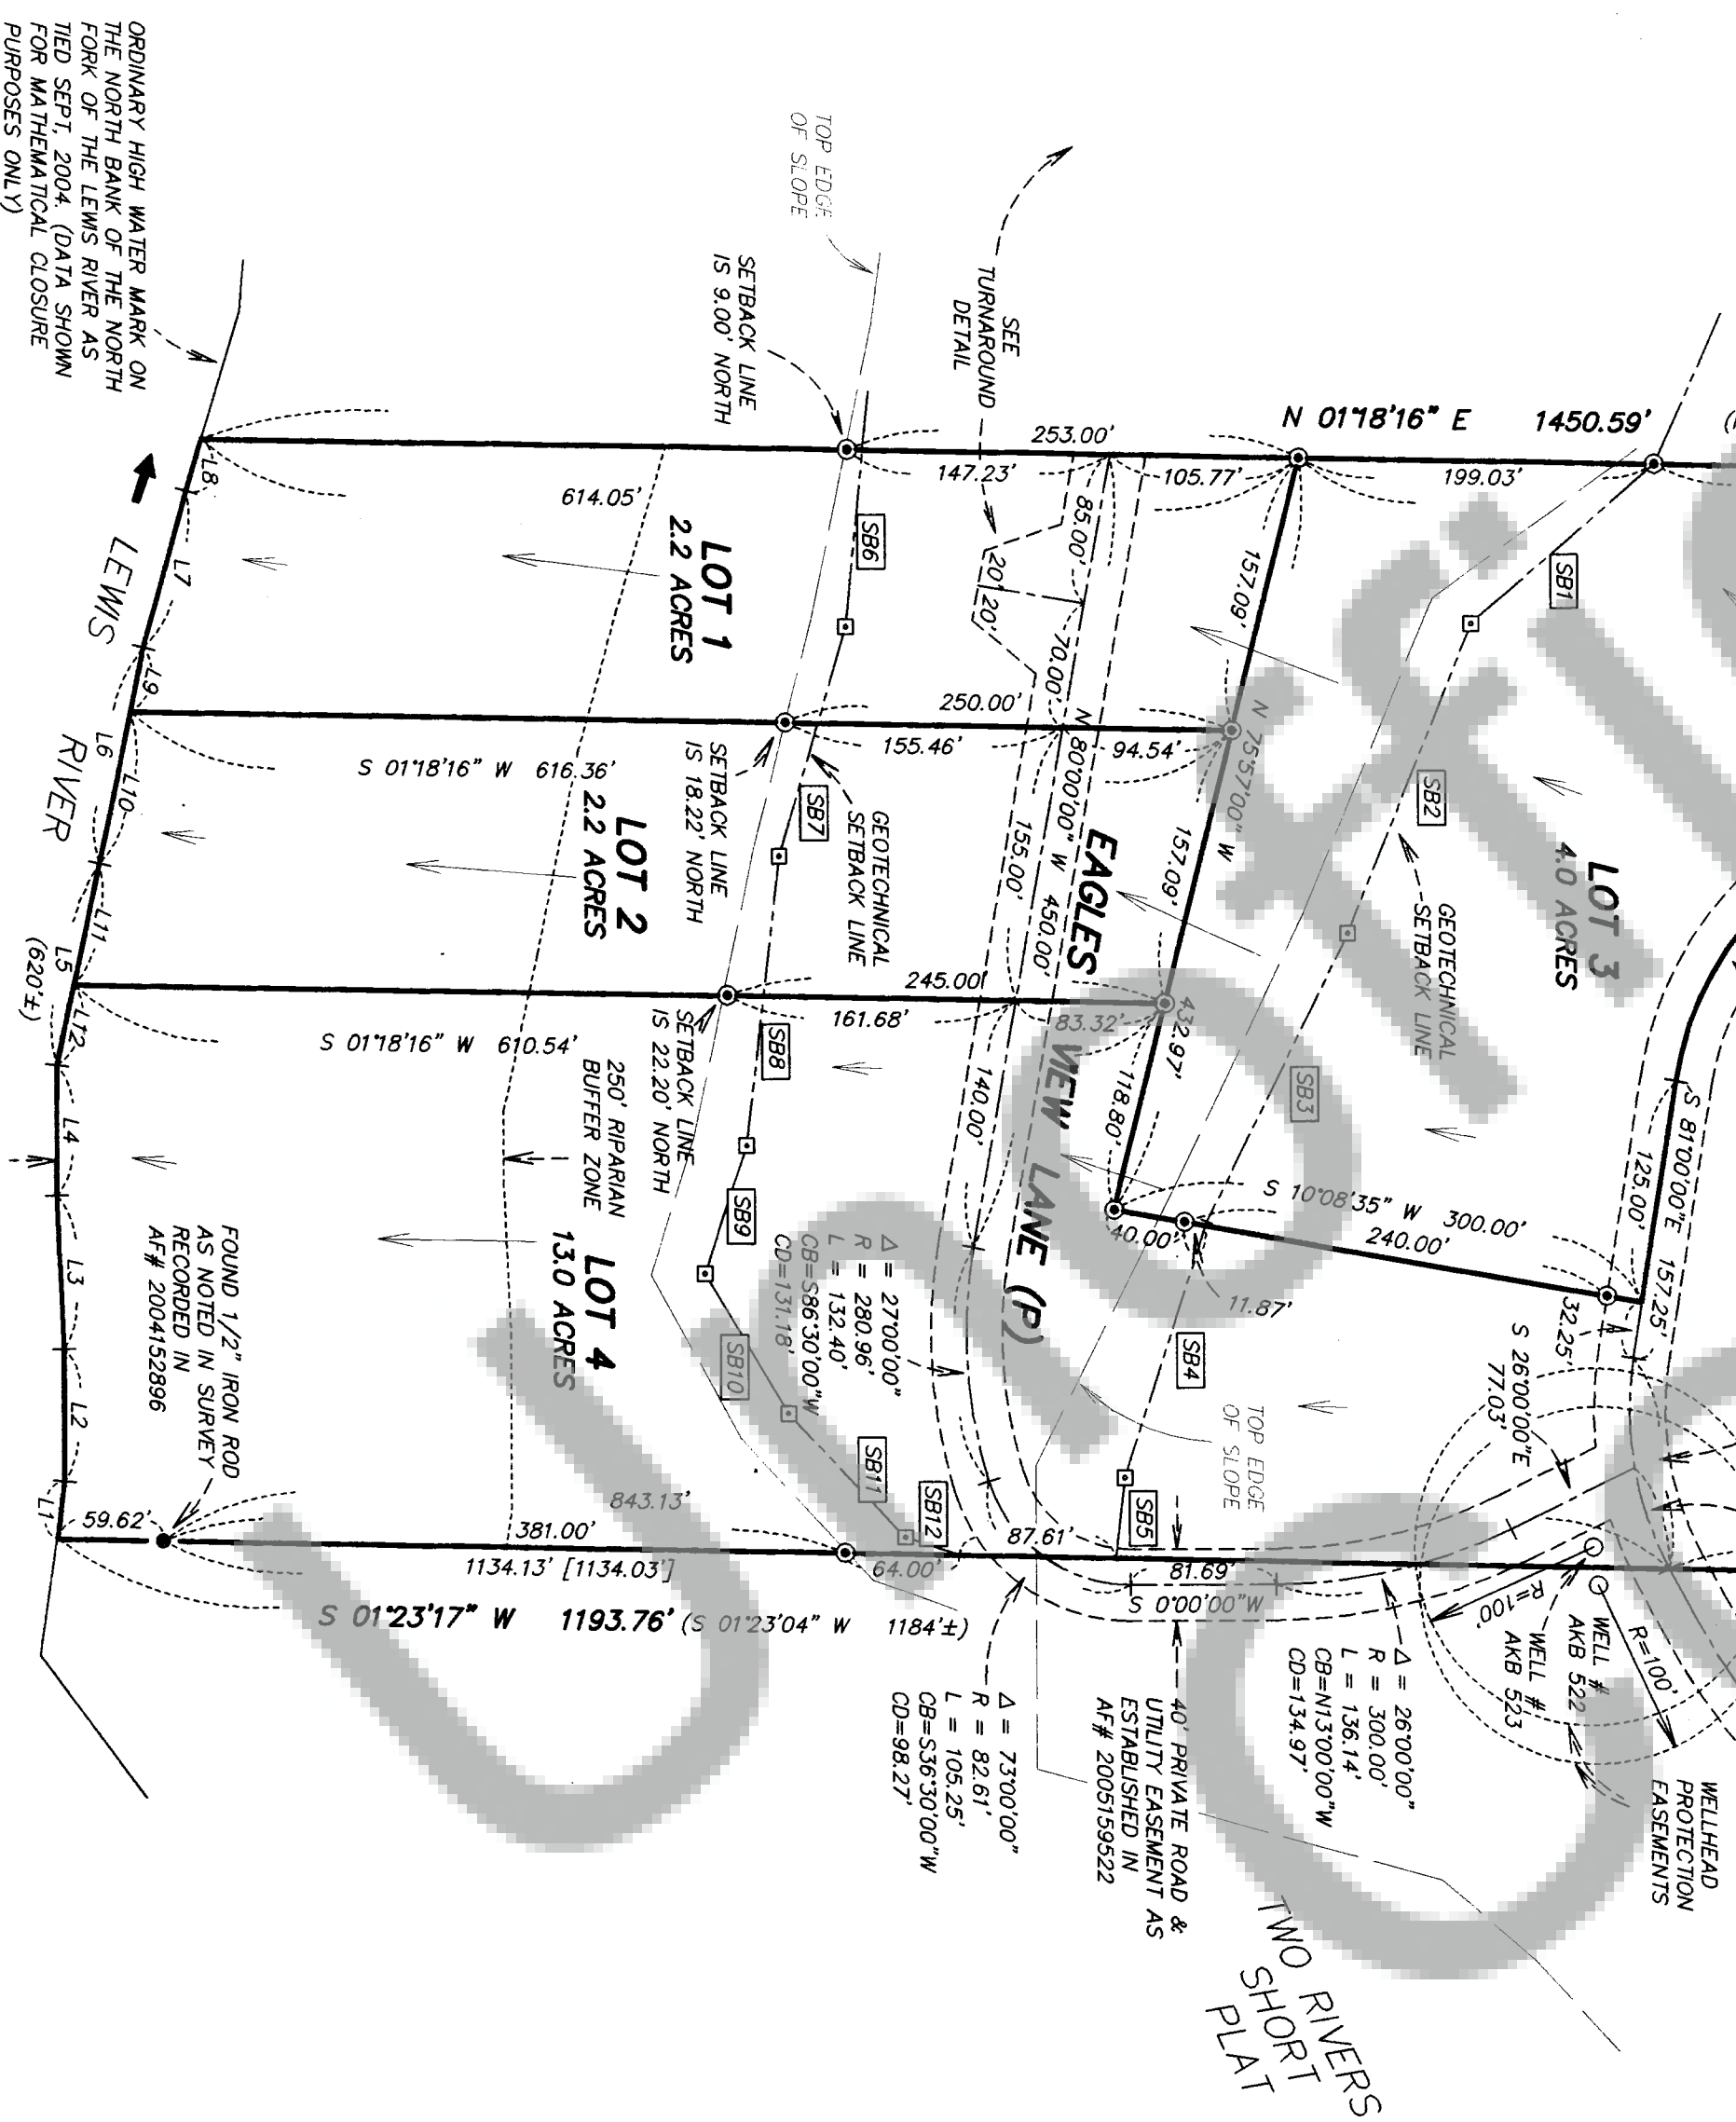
ORDINARY HIGH WATER MARK ON THE NORTH BANK OF THE NORTH FORK OF THE LEWIS RIVER AS TIED SEPT. 2004. (DATA SHOWN FOR MATHEMATICAL CLOSURE PURPOSES ONLY)

TOP EDGE OF SLOPE

SETBACK LINE IS 9.00' NORTH

SEE TURNAROUND DETAIL

N 01°18'16" E 1450.59'

253.00'
147.23'
105.77'
199.03'
614.05'
85.00'
157.09'
20'
20'
70.00'
250.00'
155.46'
94.54'
N 80°00'00" W 450.00'
N 75°57'00" W
157.09'
155.00'
245.00'
161.68'
83.32'
432.97'
140.00'
118.80'
40.00'
11.87'
240.00'
S 10°08'35" W 300.00'
125.00'
S 81°00'00"E 157.25'
32.25'
S 26°00'00"E 77.03'

LOT 1
2.2 ACRES

LOT 2
2.2 ACRES

LOT 3
4.0 ACRES

LOT 4
13.0 ACRES

SB1
SB2
SB3
SB4
SB5
SB6
SB7
SB8
SB9
SB10
SB11
SB12

LEWIS RIVER

L1
L2
L3
L4
L5
L6
L7
L8
L9
L10
L11
L12

(620'±)

S 01°18'16" W 616.36'
S 01°18'16" W 610.54'

SETBACK LINE IS 18.22' NORTH

GEOTECHNICAL SETBACK LINE

SETBACK LINE IS 22.20' NORTH

250' RIPARIAN BUFFER ZONE

EAGLES VIEW LANE (P)

GEOTECHNICAL SETBACK LINE

Δ = 27°00'00"
R = 280.96'
L = 132.40'
CB=S86°30'00"W
CD=131.18'

FOUND 1/2" IRON ROD AS NOTED IN SURVEY RECORDED IN AF# 2004152896

TOP EDGE OF SLOPE

843.13'
59.62'
381.00'
1134.13' [1134.03']
64.00'
87.61'
81.69
S 0°00'00"W

S 01°23'17" W 1193.76' (S 01°23'04" W 1184'±)

Δ = 73°00'00"
R = 82.61'
L = 105.25'
CB=S36°30'00"W
CD=98.27'

40' PRIVATE ROAD & UTILITY EASEMENT AS ESTABLISHED IN AF# 2005159522

Δ = 26°00'00"
R = 300.00'
L = 136.14'
CB=N13°00'00"W
CD=134.97'

R=100'
WELL # AKB 523
WELL # AKB 522
R=100'

WELLHEAD PROTECTION EASEMENTS

TWO RIVERS SHORT PLAT